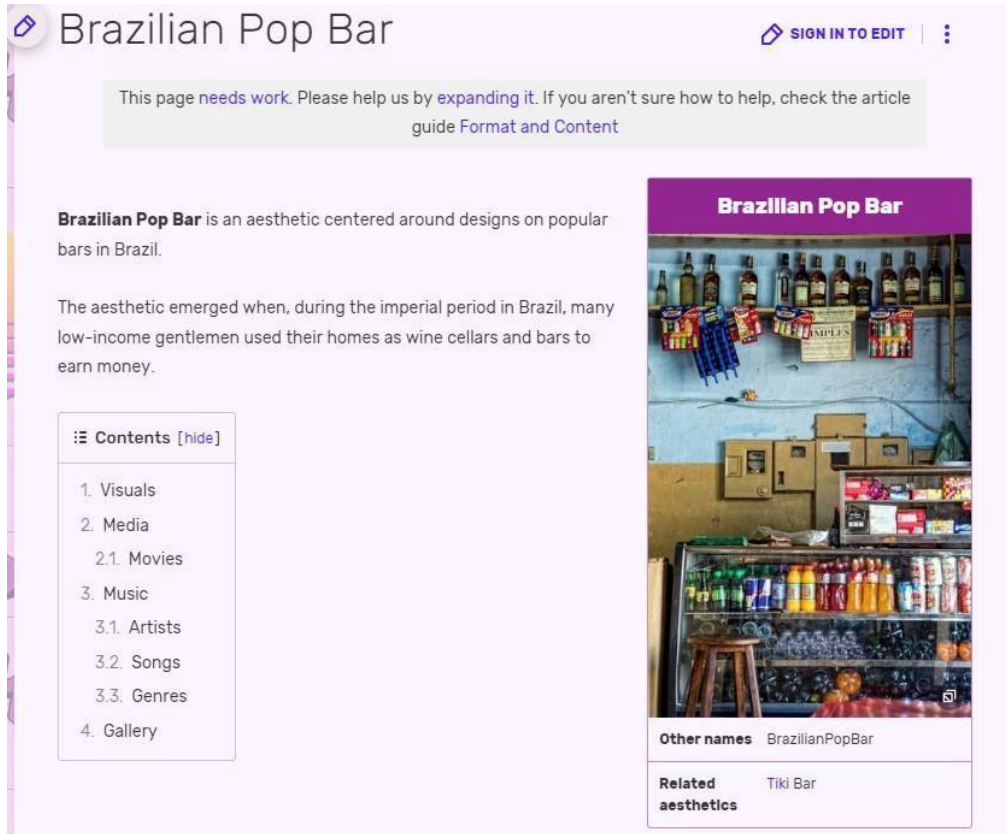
Brazilian Pop Bar

SIGN IN TO EDIT

This page needs work. Please help us by expanding it. If you aren't sure how to help, check the article guide Format and Content

**Brazilian Pop Bar** is an aesthetic centered around designs on popular bars in Brazil.

The aesthetic emerged when, during the imperial period in Brazil, many low-income gentlemen used their homes as wine cellars and bars to earn money.

Contents [hide]

1. Visuals
2. Media
2.1. Movies
3. Music
3.1. Artists
3.2. Songs
3.3. Genres
4. Gallery

Brazilian Pop Bar

| Other names | BrazilianPopBar |
|---|---|
| Related aesthetics | Tiki Bar |